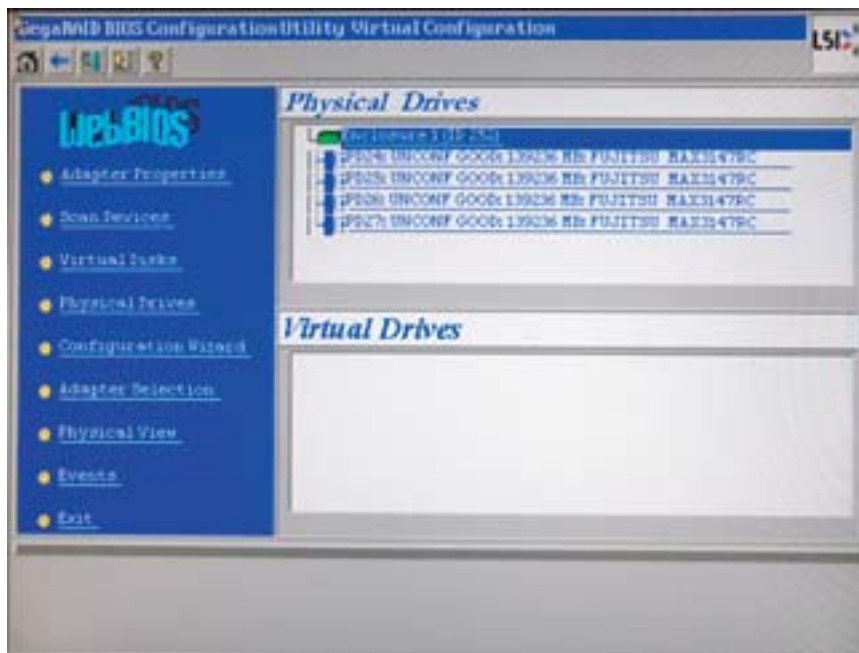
MegaRAID BIOS Configuration Utility Virtual Configuration

LSI

WebBIOS

Adapter Properties

Scan Devices

Virtual Disks

Physical Drives

Configuration Wizard

Adapter Selection

Physical View

Events

Exit

Physical Drives

Enclosure 1 (ID 252)

PD24: UNCONF GOOD: 139236 MB: FUJITSU MAX3147RC

PD25: UNCONF GOOD: 139236 MB: FUJITSU MAX3147RC

PD26: UNCONF GOOD: 139236 MB: FUJITSU MAX3147RC

PD27: UNCONF GOOD: 139236 MB: FUJITSU MAX3147RC

Virtual Drives